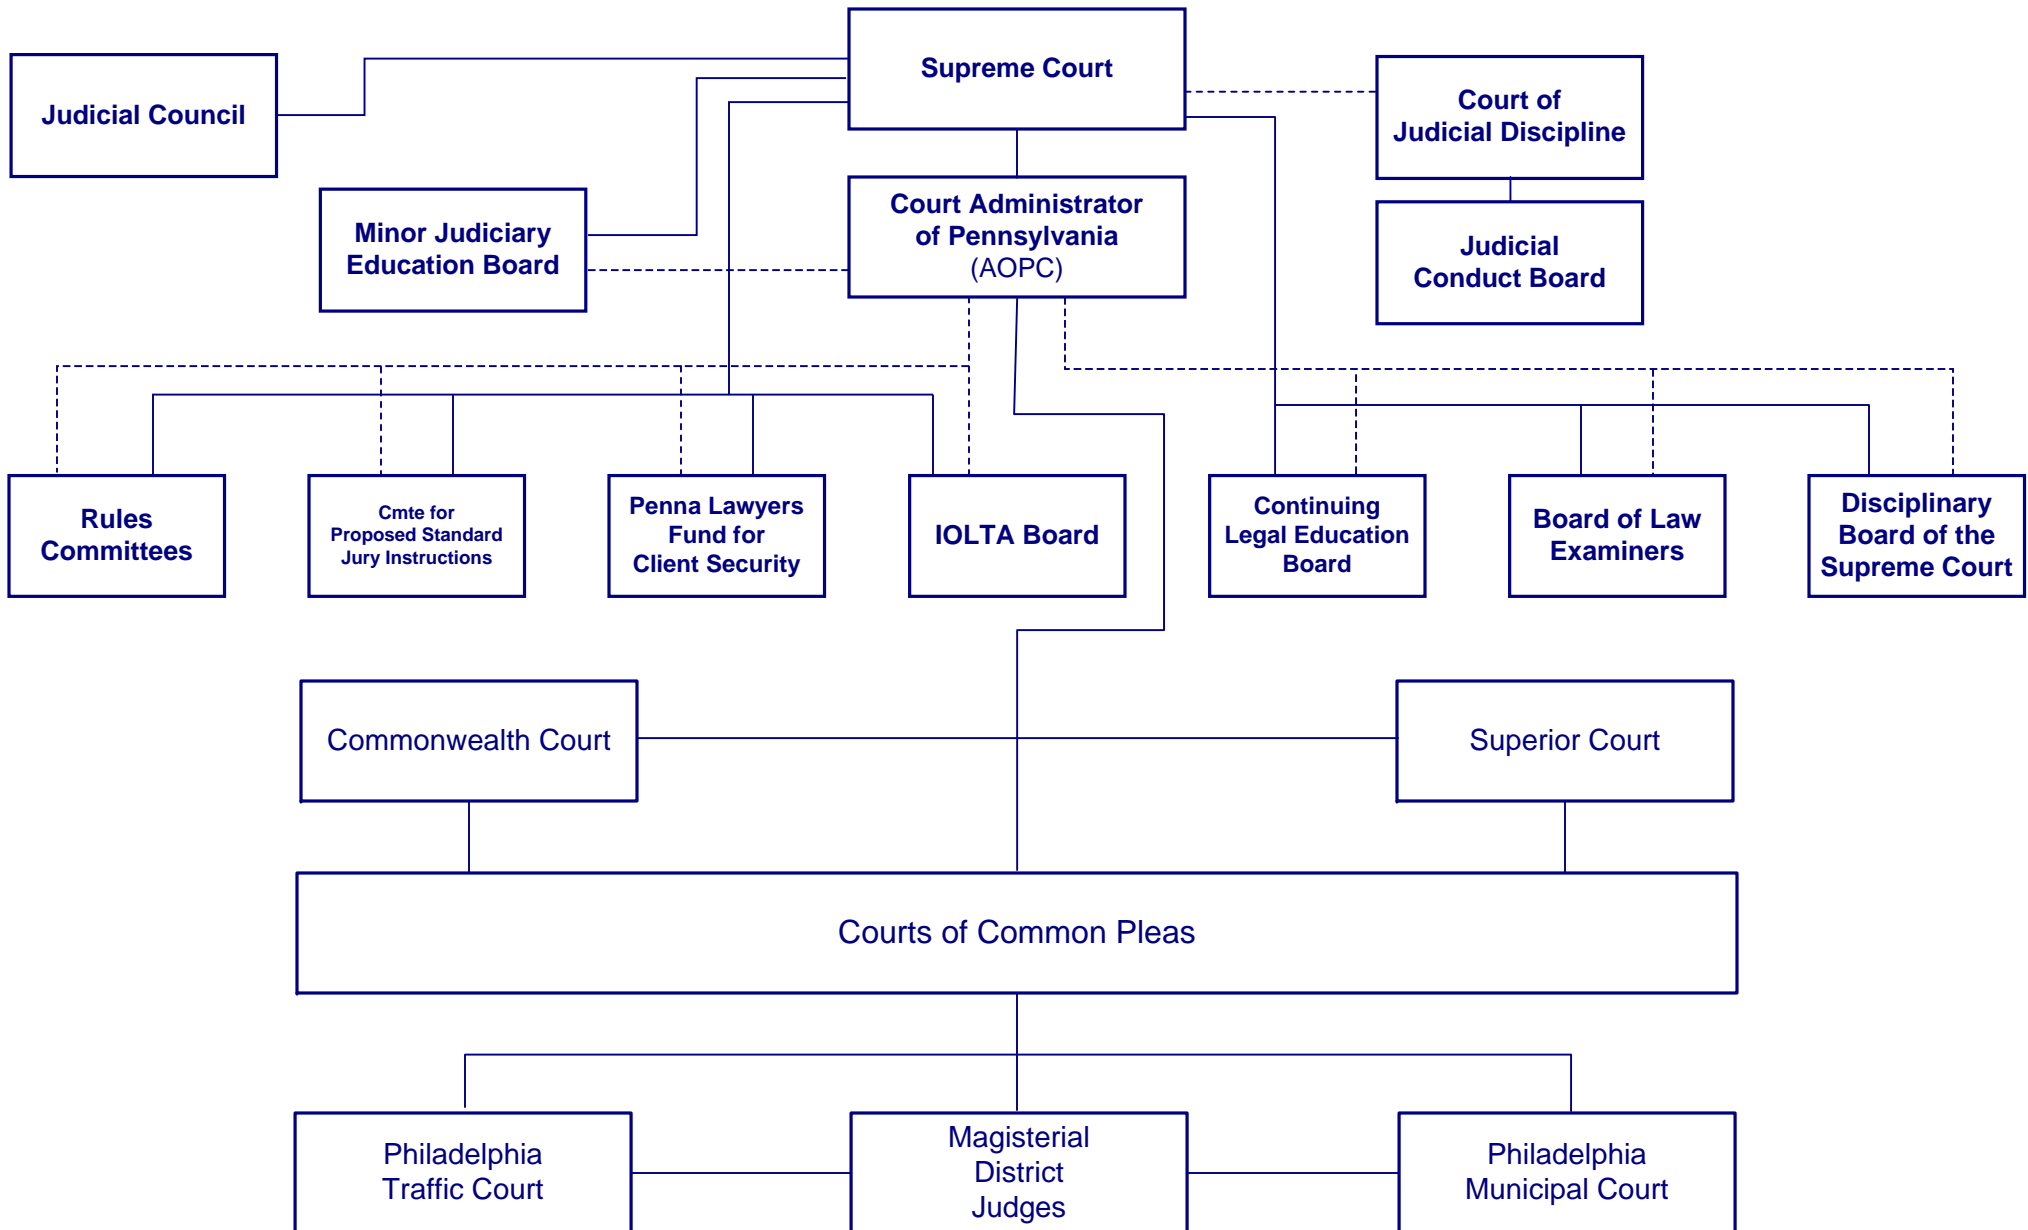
Supreme Court

Judicial Council

Court of Judicial Discipline

Judicial Conduct Board

Minor Judiciary Education Board

Court Administrator of Pennsylvania (AOPC)

Rules Committees

Cmte for Proposed Standard Jury Instructions

Penna Lawyers Fund for Client Security

IOLTA Board

Continuing Legal Education Board

Board of Law Examiners

Disciplinary Board of the Supreme Court

Commonwealth Court

Superior Court

Courts of Common Pleas

Philadelphia Traffic Court

Magisterial District Judges

Philadelphia Municipal Court